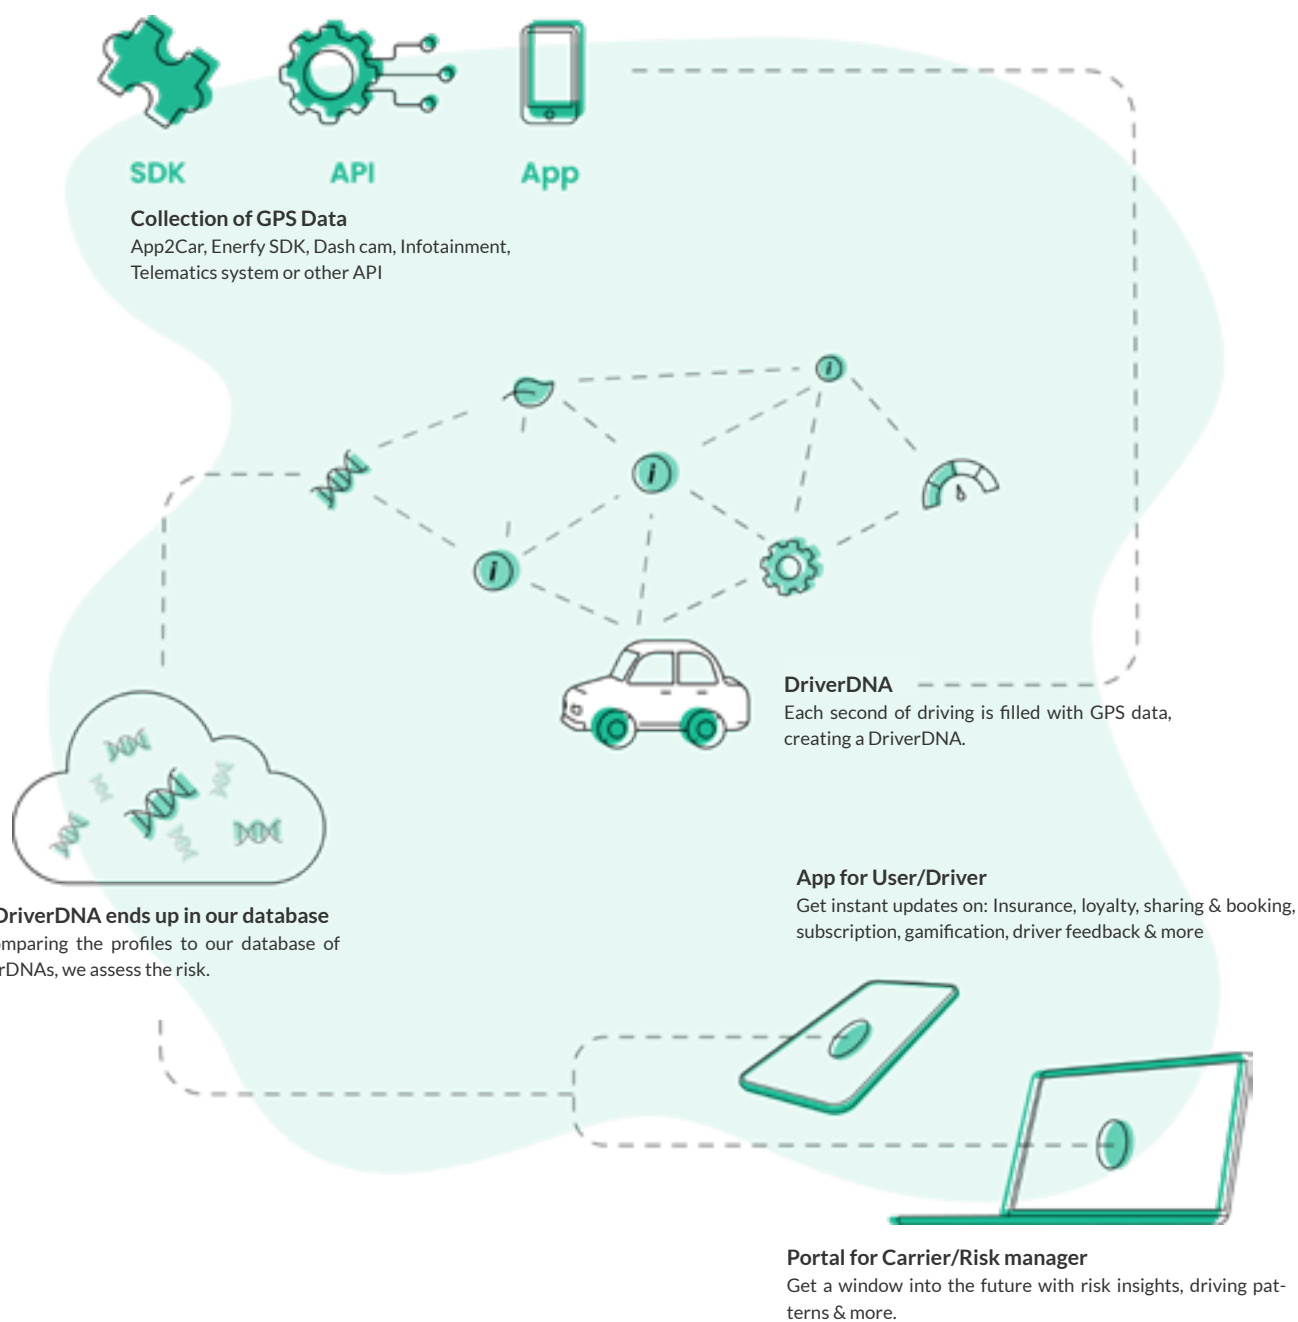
SDK API App

Collection of GPS Data
App2Car, Enerfy SDK, Dash cam, Infotainment, Telematics system or other API

DriverDNA
Each second of driving is filled with GPS data, creating a DriverDNA.

DriverDNA ends up in our database
mparing the profiles to our database of rDNAs, we assess the risk.

App for User/Driver
Get instant updates on: Insurance, loyalty, sharing & booking, subscription, gamification, driver feedback & more

Portal for Carrier/Risk manager
Get a window into the future with risk insights, driving patterns & more.